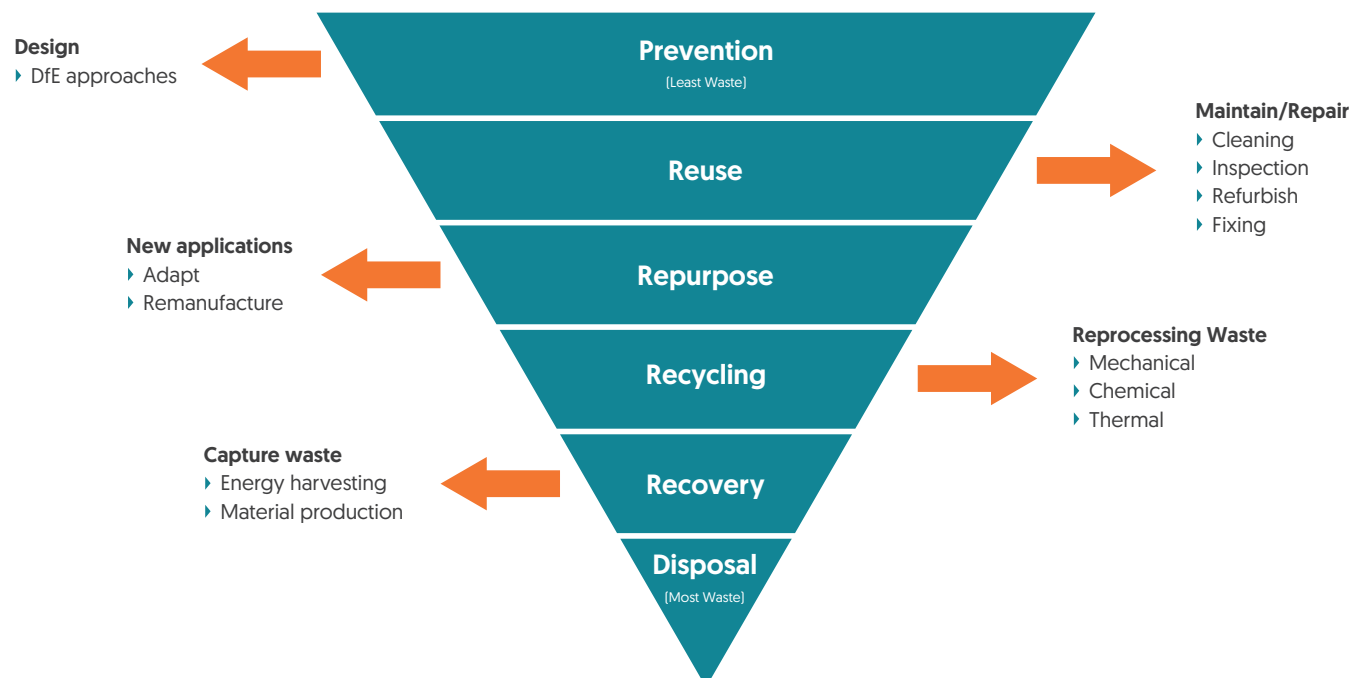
Design
DfE approaches

Prevention
(Least Waste)

Maintain/Repair
Cleaning
Inspection
Refurbish
Fixing

Reuse

New applications
Adapt
Remanufacture

Repurpose

Reprocessing Waste
Mechanical
Chemical
Thermal

Recycling

Capture waste
Energy harvesting
Material production

Recovery

Disposal
(Most Waste)